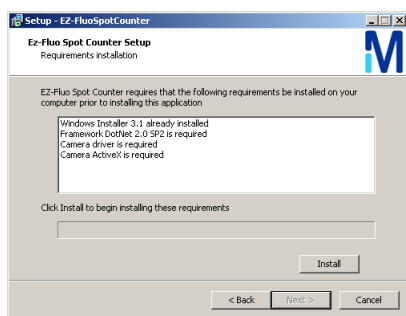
Setup - EZ-FluoSpotCounter

Ez-Fluo Spot Counter Setup
Requirements installation

M

EZ-Fluo Spot Counter requires that the following requirements be installed on your computer prior to installing this application

Windows Installer 3.1 already installed
Framework DotNet 2.0 SP2 is required
Camera driver is required
Camera ActiveX is required

Click Install to begin installing these requirements

Install

< Back
Next >
Cancel